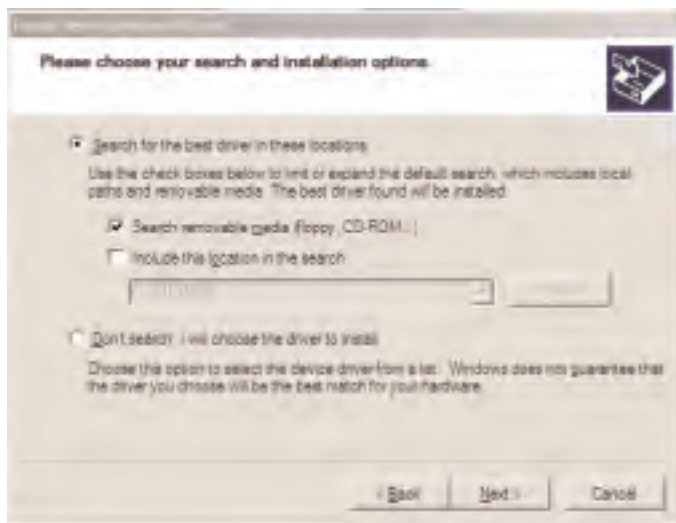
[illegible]

Please choose your search and installation options.

Search for the best driver in these locations.

Use the check boxes below to limit or expand the default search, which includes local paths and removable media. The best driver found will be installed.

Search removable media (floppy, CD-ROM...)

Include this location in the search:

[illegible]

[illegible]

Don't search. I will choose the driver to install.

Choose this option to select the device driver from a list. Windows does not guarantee that the driver you choose will be the best match for your hardware.

< Back

Next >

Cancel